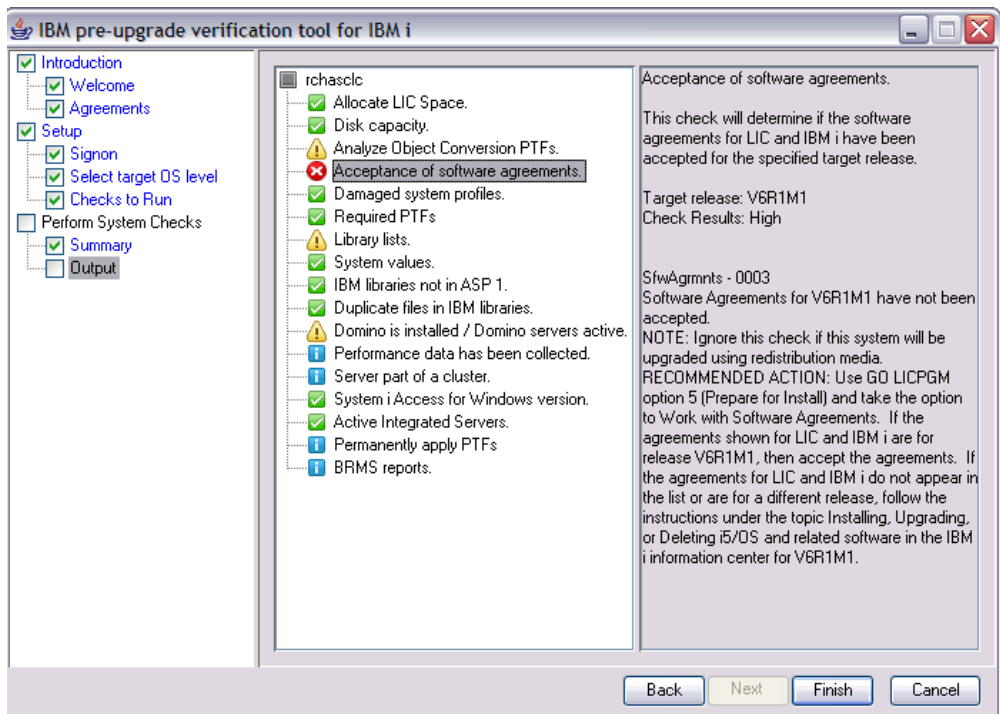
IBM pre-upgrade verification tool for IBM i

Introduction
Welcome
Agreements
Setup
Signon
Select target OS level
Checks to Run
Perform System Checks
Summary
Output

rchasclc
Allocate LIC Space.
Disk capacity.
Analyze Object Conversion PTFs.
Acceptance of software agreements.
Damaged system profiles.
Required PTFs
Library lists.
System values.
IBM libraries not in ASP 1.
Duplicate files in IBM libraries.
Domino is installed / Domino servers active.
Performance data has been collected.
Server part of a cluster.
System i Access for Windows version.
Active Integrated Servers.
Permanently apply PTFs
BRMS reports.

Acceptance of software agreements.

This check will determine if the software agreements for LIC and IBM i have been accepted for the specified target release.

Target release: V6R1M1
Check Results: High

SfwAgrmnts - 0003
Software Agreements for V6R1M1 have not been accepted.
NOTE: Ignore this check if this system will be upgraded using redistribution media.
RECOMMENDED ACTION: Use GO LICPGM option 5 (Prepare for Install) and take the option to Work with Software Agreements. If the agreements shown for LIC and IBM i are for release V6R1M1, then accept the agreements. If the agreements for LIC and IBM i do not appear in the list or are for a different release, follow the instructions under the topic Installing, Upgrading, or Deleting i5/OS and related software in the IBM i information center for V6R1M1.

Back
Next
Finish
Cancel